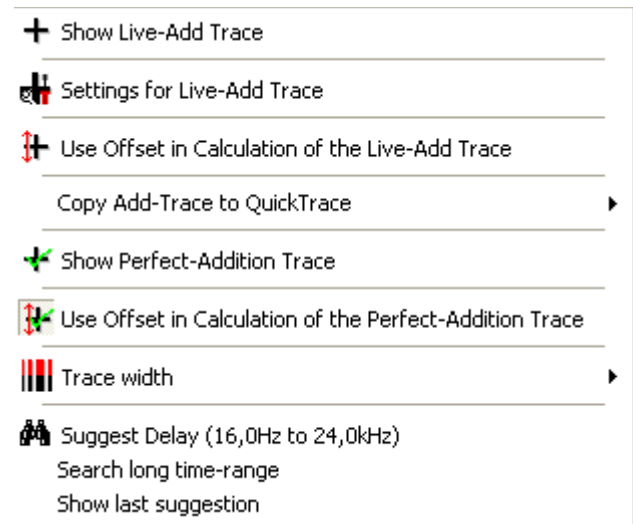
Show Live-Add Trace

Settings for Live-Add Trace

Use Offset in Calculation of the Live-Add Trace

Copy Add-Trace to QuickTrace

Show Perfect-Addition Trace

Use Offset in Calculation of the Perfect-Addition Trace

Trace width

Suggest Delay (16,0Hz to 24,0kHz)
Search long time-range
Show last suggestion